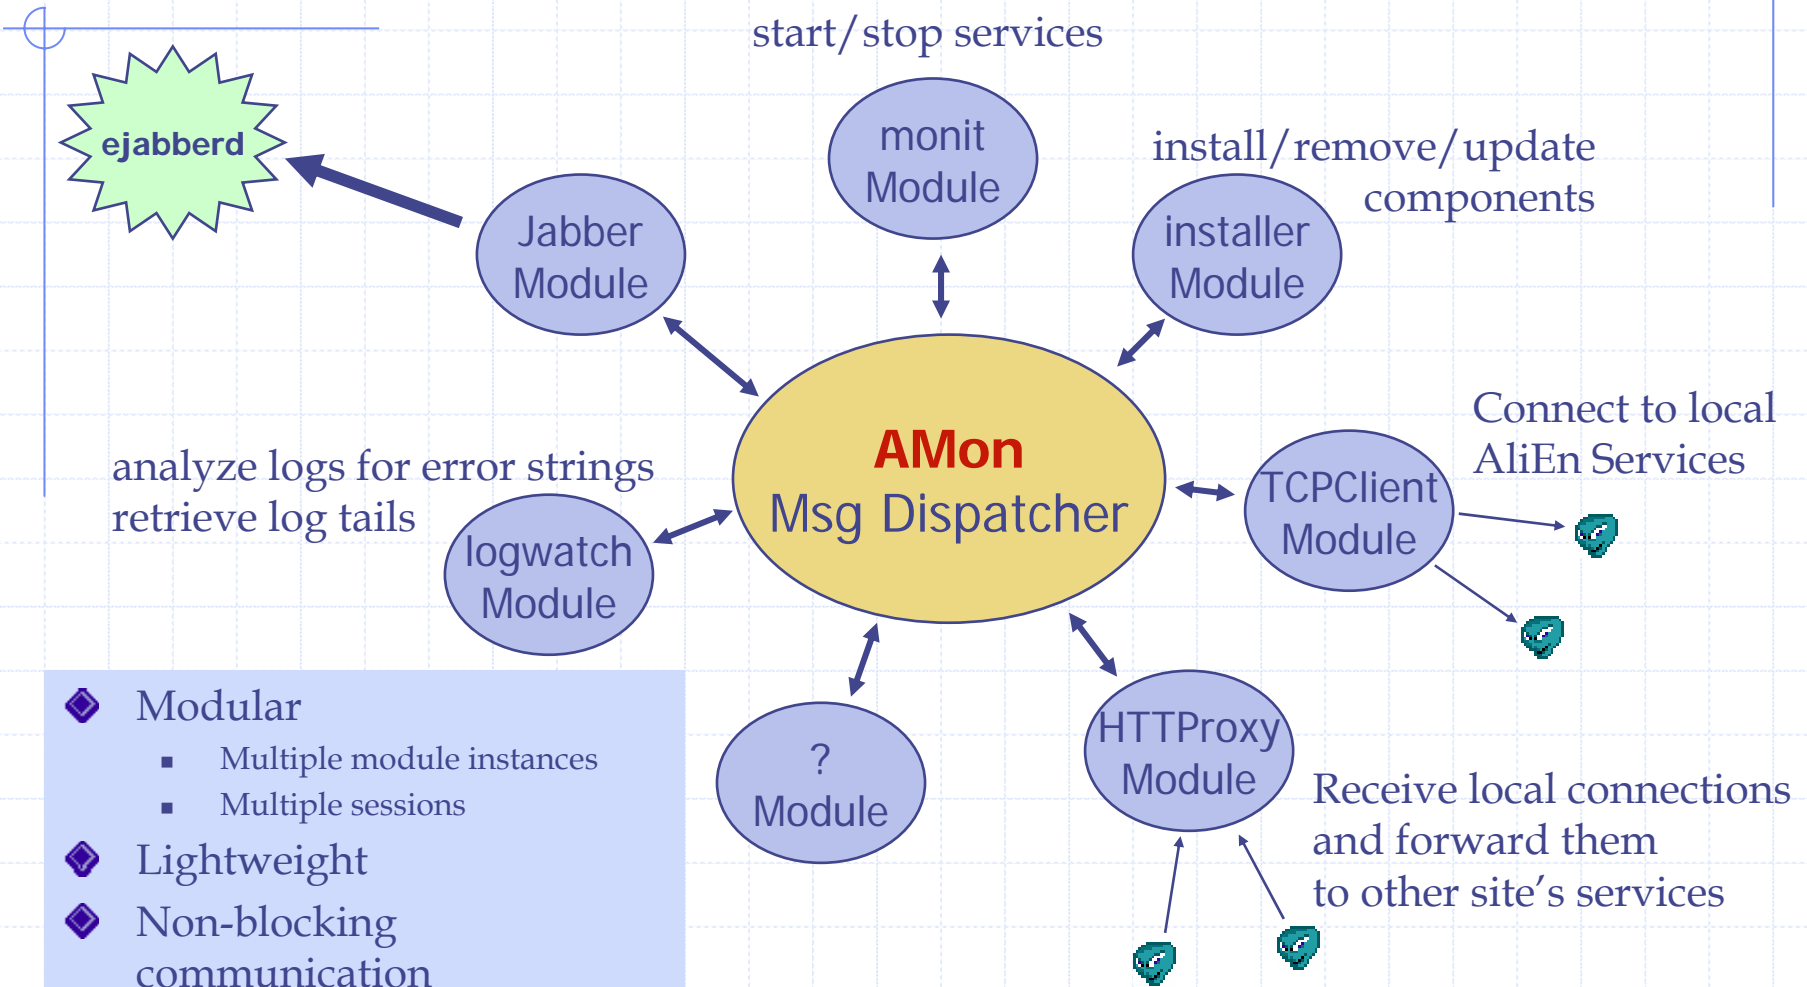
start/stop services

ejabberd

monit Module

install/remove/update components

Jabber Module

installer Module

AMon
Msg Dispatcher

Connect to local AliEn Services

analyze logs for error strings
retrieve log tails

TCPClient Module

logwatch Module

? Module

HTTPProxy Module

Receive local connections and forward them to other site’s services

Modular
Multiple module instances
Multiple sessions
Lightweight
Non-blocking communication